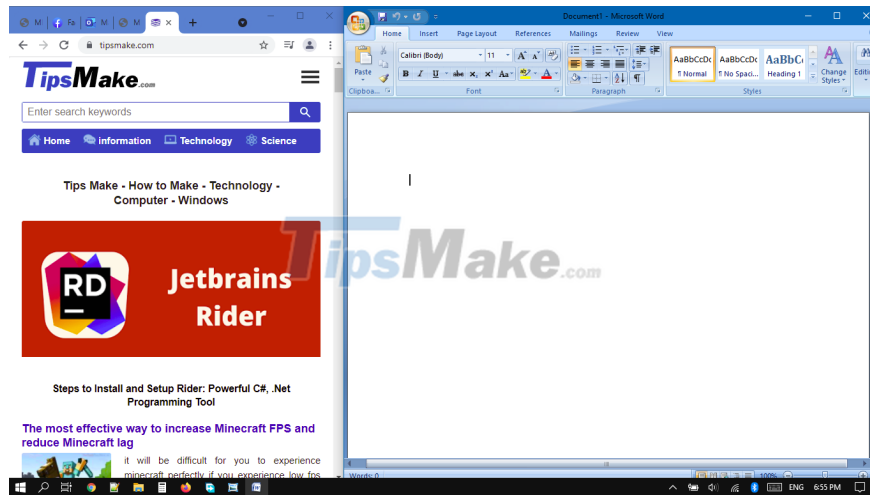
M | Fa | M | M | ×

tipsmake.com

TipsMake.com

Enter search keywords

Home | information | Technology | Science

Tips Make - How to Make - Technology - Computer - Windows

RD

Jetbrains Rider

Steps to Install and Setup Rider: Powerful C#, .Net Programming Tool

The most effective way to increase Minecraft FPS and reduce Minecraft lag

it will be difficult for you to experience minecraft perfectly if you experience low fps

Document1 - Microsoft Word

Home | Insert | Page Layout | References | Mailings | Review | View

Paste

Calibri (Body) | 11

B I U abe x, x² Aa

Clipboard | Font | Paragraph | Styles

AaBbCcDc ¶ Normal | AaBbCcDc ¶ No Spaci... | AaBbCc Heading 1

Change Styles

Editing

TipsMake.com

Words: 0

100%

ENG 6:55 PM